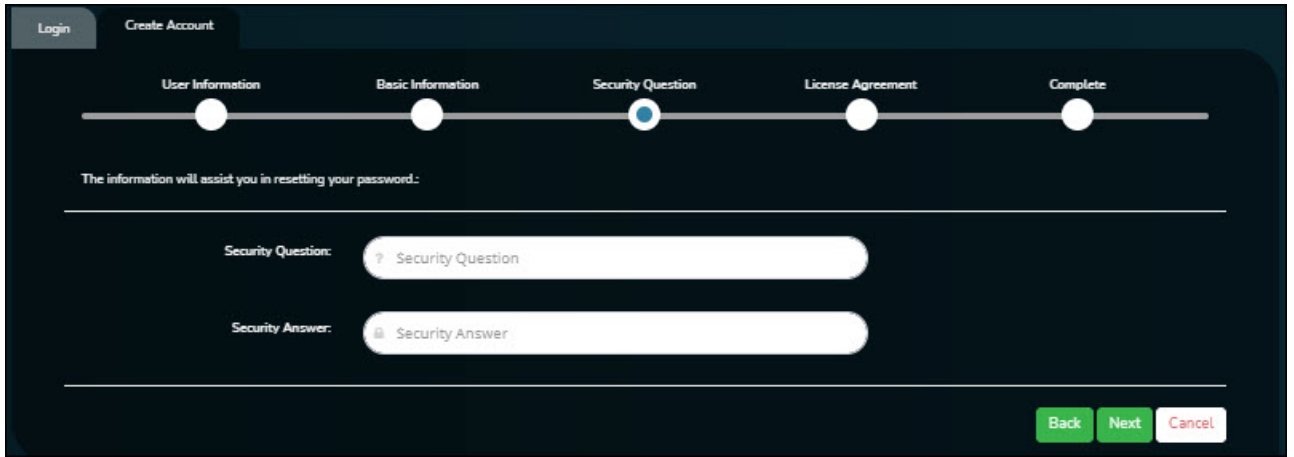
Login Create Account

User Information Basic Information Security Question License Agreement Complete

The information will assist you in resetting your password.:

Security Question: ? Security Question

Security Answer: Security Answer

Back Next Cancel